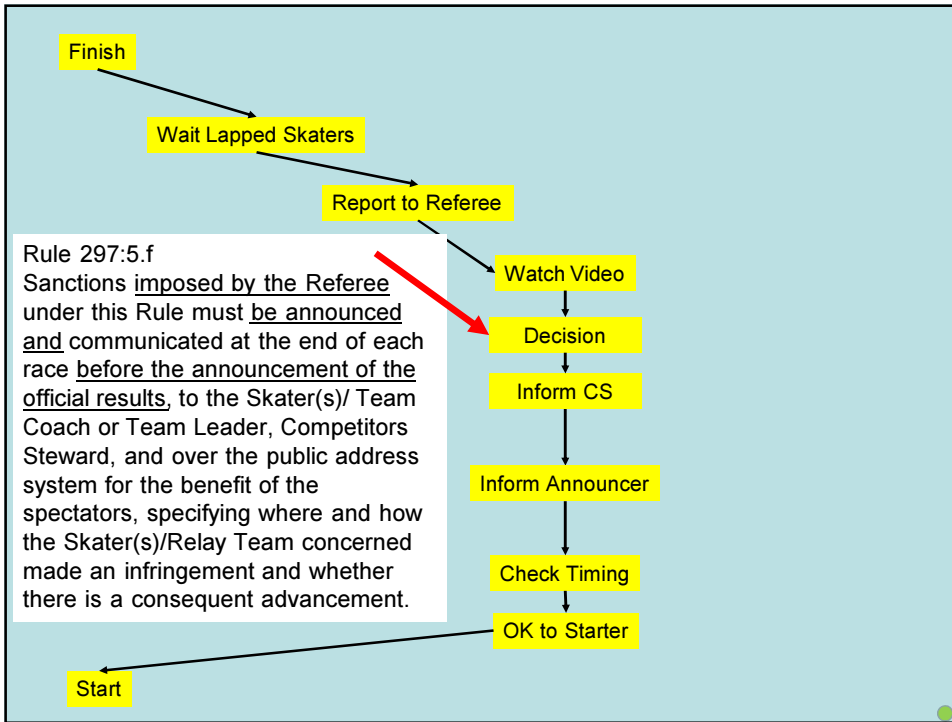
Finish

Wait Lapped Skaters

Report to Referee

Rule 297:5.f
Sanctions imposed by the Referee under this Rule must be announced and communicated at the end of each race before the announcement of the official results, to the Skater(s)/ Team Coach or Team Leader, Competitors Steward, and over the public address system for the benefit of the spectators, specifying where and how the Skater(s)/Relay Team concerned made an infringement and whether there is a consequent advancement.

Watch Video

Decision

Inform CS

Inform Announcer

Check Timing

OK to Starter

Start